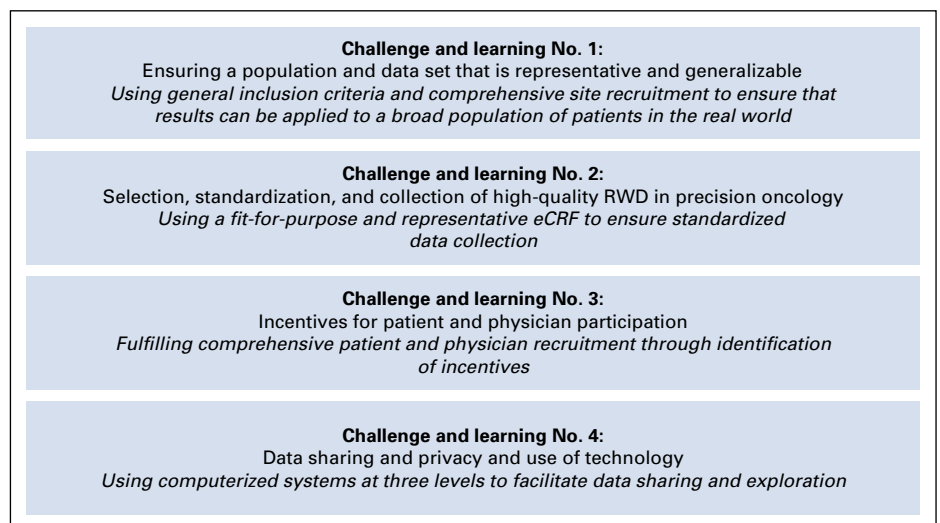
**Challenge and learning No. 1:**
Ensuring a population and data set that is representative and generalizable
*Using general inclusion criteria and comprehensive site recruitment to ensure that results can be applied to a broad population of patients in the real world*

**Challenge and learning No. 2:**
Selection, standardization, and collection of high-quality RWD in precision oncology
*Using a fit-for-purpose and representative eCRF to ensure standardized data collection*

**Challenge and learning No. 3:**
Incentives for patient and physician participation
*Fulfilling comprehensive patient and physician recruitment through identification of incentives*

**Challenge and learning No. 4:**
Data sharing and privacy and use of technology
*Using computerized systems at three levels to facilitate data sharing and exploration*